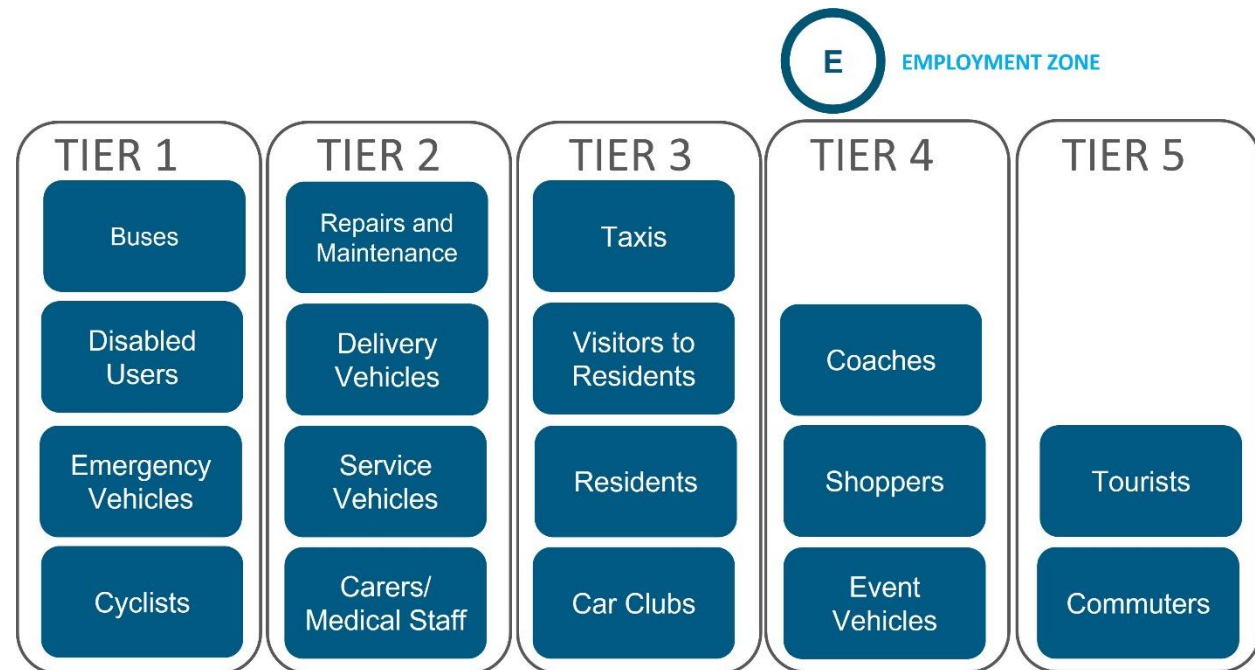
E EMPLOYMENT ZONE

TIER 1

Buses

Disabled Users

Emergency Vehicles

Cyclists

TIER 2

Repairs and Maintenance

Delivery Vehicles

Service Vehicles

Carers/ Medical Staff

TIER 3

Taxis

Visitors to Residents

Residents

Car Clubs

TIER 4

Coaches

Shoppers

Event Vehicles

TIER 5

Tourists

Commuters